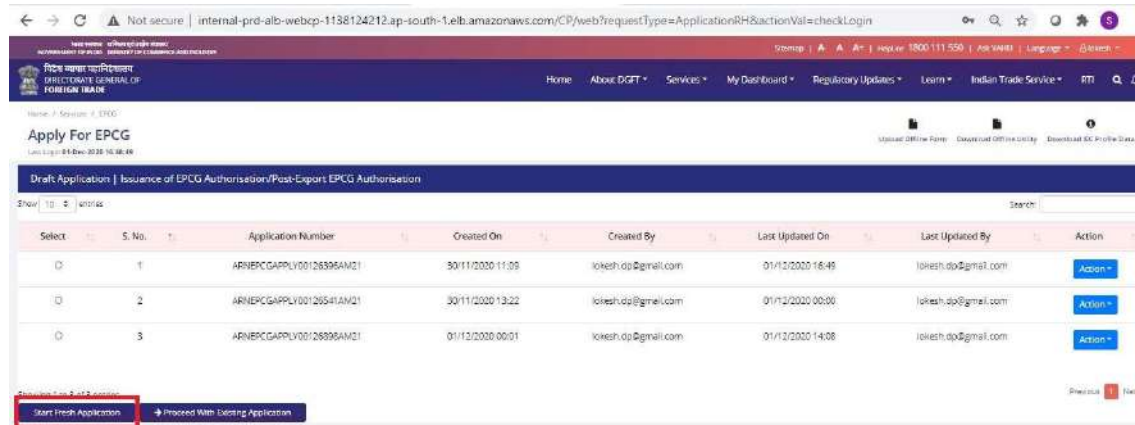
Not secure | internal-prd-alb-webcp-1138124212.ap-south-1.elb.amazonaws.com/CP/web?requestType=ApplicationRH&actionVal=checkLogin

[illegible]
GOVERNMENT OF INDIA MINISTRY OF COMMERCE AND INDUSTRY

Sitemap | A A A+ | Helpline 1800 111 550 | Ask VANIJ | Language | Ⓐlokesh

विदेश व्यापार महानिदेशालय
DIRECTORATE GENERAL OF FOREIGN TRADE

Home About DGFT Services My Dashboard Regulatory Updates Learn Indian Trade Service RTI

Home / Services / EPCG

Apply For EPCG

Last Login 01-Dec-2020 16:38:49

Upload Offline Form Download Offline Utility Download IEC Profile Data

Draft Application | Issuance of EPCG Authorisation/Post-Export EPCG Authorisation

Show 10 entries

Search:

| Select | S. No. | Application Number | Created On | Created By | Last Updated On | Last Updated By | Action |
|---|---|---|---|---|---|---|---|
| ○ | 1 | ARNEPCGAPPLY00126396AM21 | 30/11/2020 11:09 | lokesh.dp@gmail.com | 01/12/2020 16:49 | lokesh.dp@gmail.com | Action |
| ○ | 2 | ARNEPCGAPPLY00126541AM21 | 30/11/2020 13:22 | lokesh.dp@gmail.com | 01/12/2020 00:00 | lokesh.dp@gmail.com | Action |
| ○ | 3 | ARNEPCGAPPLY00126898AM21 | 01/12/2020 00:01 | lokesh.dp@gmail.com | 01/12/2020 14:08 | lokesh.dp@gmail.com | Action |

Showing 1 to 3 of 3 entries

Previous 1 Ne

Start Fresh Application → Proceed With Existing Application